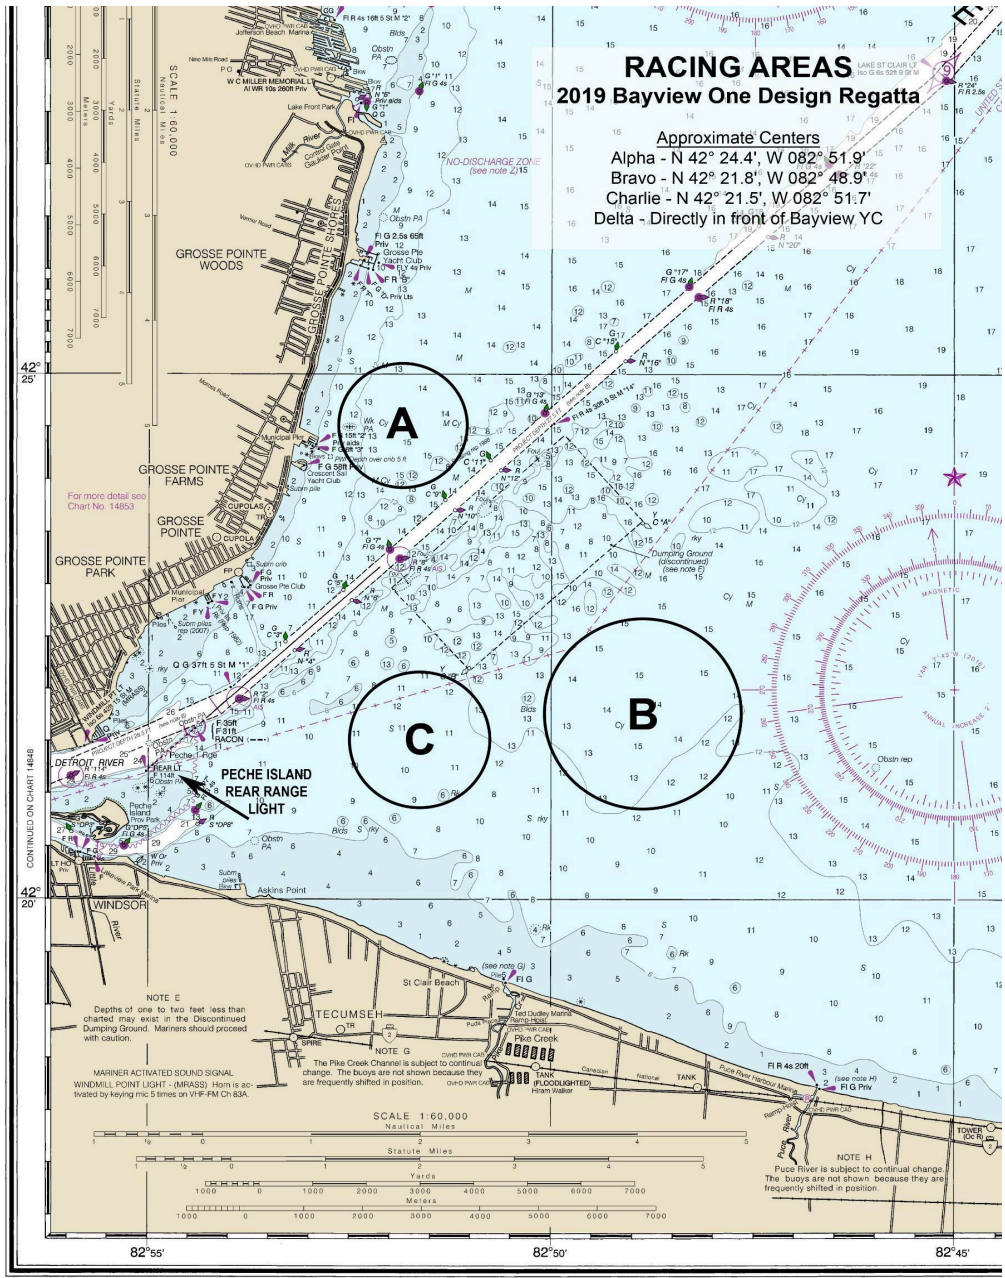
RACING AREAS
2019 Bayview One Design Regatta

Approximate Centers
Alpha - N 42° 24.4', W 082° 51.9'
Bravo - N 42° 21.8', W 082° 48.9'
Charlie - N 42° 21.5', W 082° 51.7'
Delta - Directly in front of Bayview YC

A

B

C

PECHE ISLAND REAR RANGE LIGHT

GROSSE POINTE WOODS

GROSSE POINTE SHORES

GROSSE POINTE FARMS

GROSSE POINTE

GROSSE POINTE PARK

For more detail see Chart No. 14853

NO-DISCHARGE ZONE (see note Z)

W C MILLER MEMORIAL LT Al WR 10s 260ft Priv

Milk River

LAKE ST CLAIR LT Iso G 6s 52ft 9 St M

DETROIT RIVER

WINDSOR

Askins Point

St Clair Beach

TECUMSEH

Pike Creek

Puce River

Dumping Ground (discontinued) (see note E)

42° 25'

42° 20'

82°55'

82°50'

82°45'

NOTE E
Depths of one to two feet less than charted may exist in the Discontinued Dumping Ground. Mariners should proceed with caution.

NOTE G
The Pike Creek Channel is subject to continual change. The buoys are not shown because they are frequently shifted in position.

MARINER ACTIVATED SOUND SIGNAL
WINDMILL POINT LIGHT - (MRASS) Horn is activated by keying mic 5 times on VHF-FM Ch 83A.

NOTE H
Puce River is subject to continual change. The buoys are not shown because they are frequently shifted in position.

SCALE 1:60,000
Nautical Miles
Statute Miles
Yards
Meters

CONTINUED ON CHART 14848

TANK (FLOODLIGHTED) Hiram Walker

TOWER